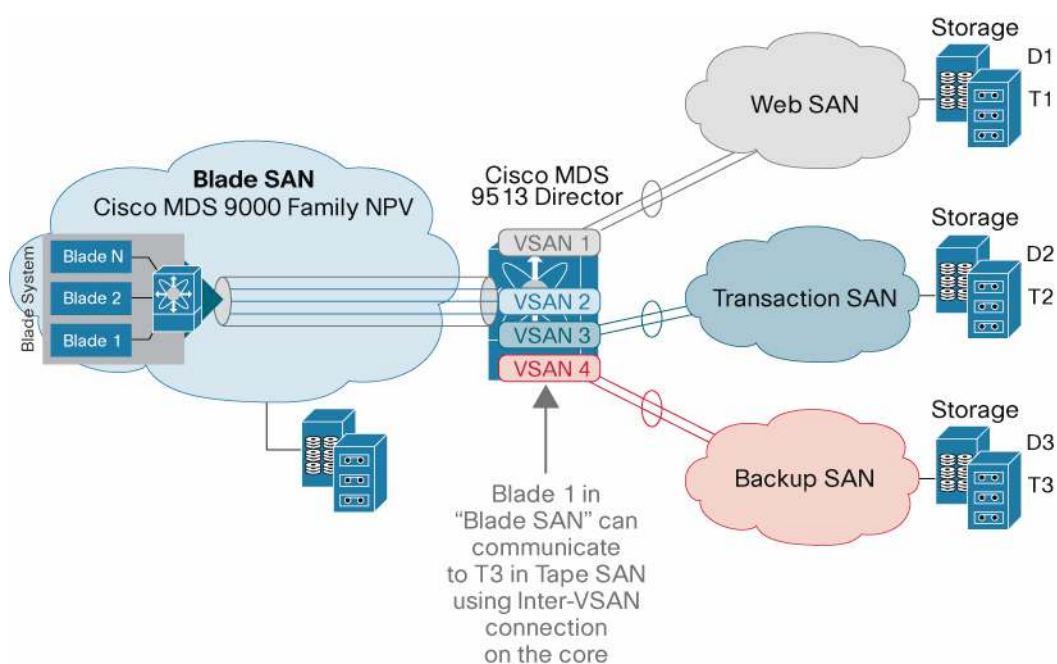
Storage
D1
T1
Web SAN
Cisco MDS 9513 Director
Blade SAN
Cisco MDS 9000 Family NPV
Storage
D2
T2
VSAN 1
Blade System
Blade N
Blade 2
Blade 1
VSAN 2
Transaction SAN
VSAN 3
VSAN 4
Storage
D3
T3
Backup SAN
Blade 1 in "Blade SAN" can communicate to T3 in Tape SAN using Inter-VSAN connection on the core